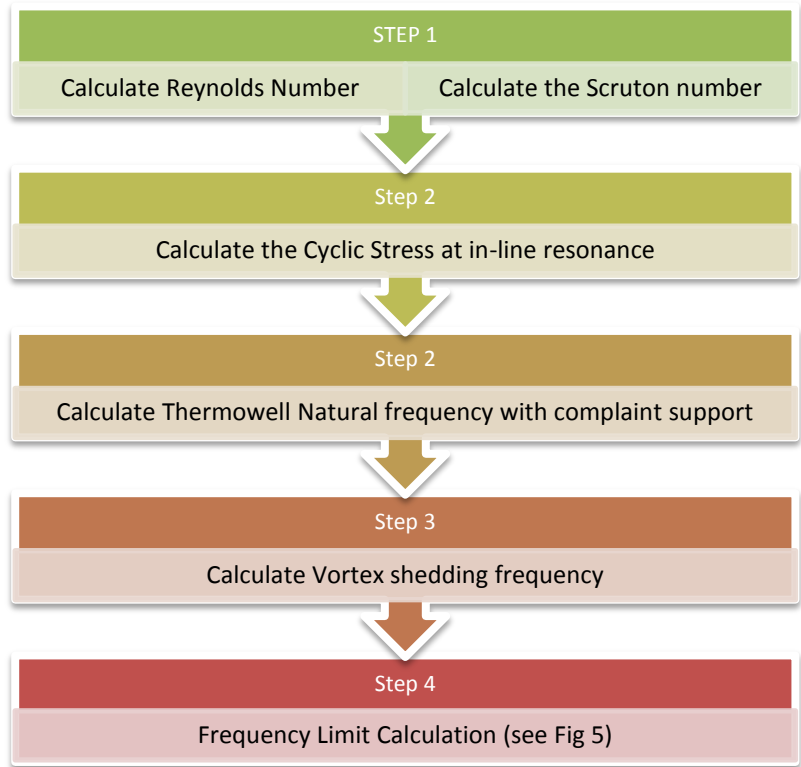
STEP 1

Calculate Reynolds Number

Calculate the Scruton number

Step 2

Calculate the Cyclic Stress at in-line resonance

Step 2

Calculate Thermowell Natural frequency with complaint support

Step 3

Calculate Vortex shedding frequency

Step 4

Frequency Limit Calculation (see Fig 5)